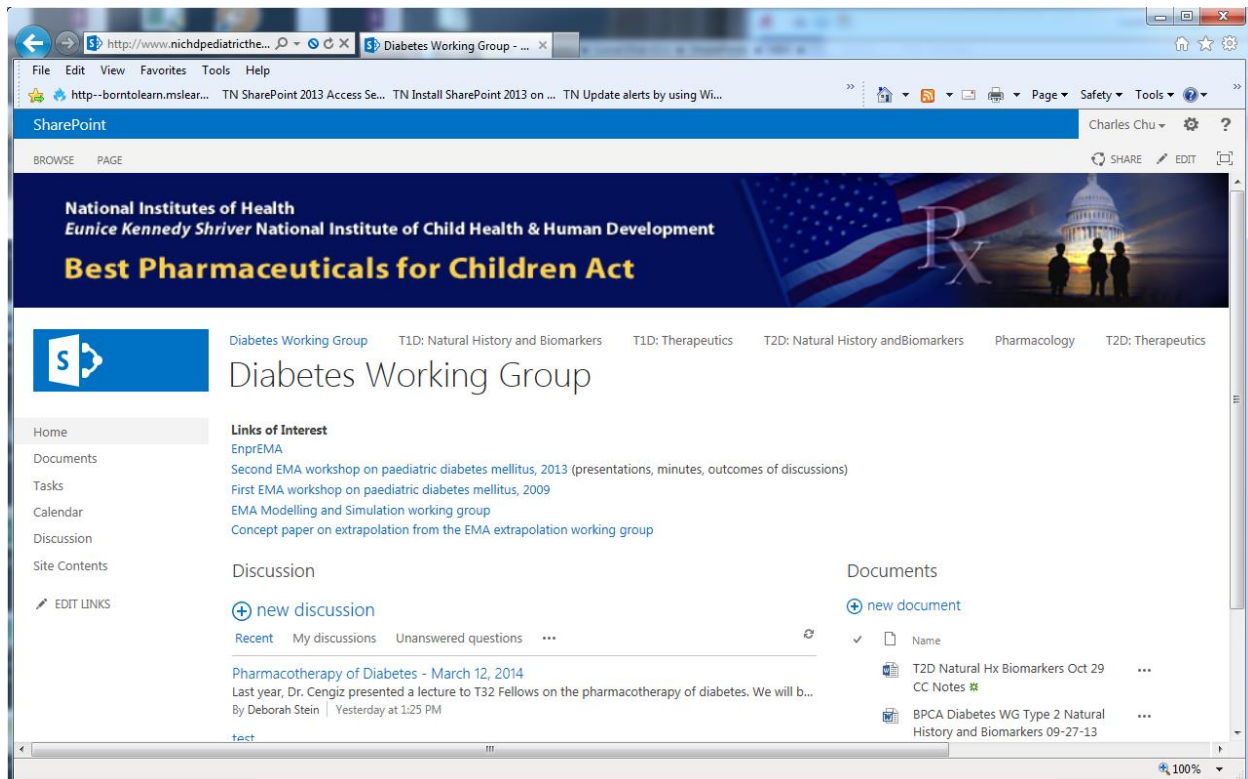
http://www.nichdpediatricthe...
Diabetes Working Group - ...
File Edit View Favorites Tools Help
http--borntolearn.mslear... TN SharePoint 2013 Access Se... TN Install SharePoint 2013 on ... TN Update alerts by using Wi...
Page ▾ Safety ▾ Tools ▾
SharePoint
Charles Chu ▾ ?
BROWSE PAGE
SHARE EDIT

National Institutes of Health
Eunice Kennedy Shriver National Institute of Child Health & Human Development
Best Pharmaceuticals for Children Act
Rx

Diabetes Working Group T1D: Natural History and Biomarkers T1D: Therapeutics T2D: Natural History andBiomarkers Pharmacology T2D: Therapeutics

Diabetes Working Group

Home
Documents
Tasks
Calendar
Discussion
Site Contents
EDIT LINKS

Links of Interest
EnprEMA
Second EMA workshop on paediatric diabetes mellitus, 2013 (presentations, minutes, outcomes of discussions)
First EMA workshop on paediatric diabetes mellitus, 2009
EMA Modelling and Simulation working group
Concept paper on extrapolation from the EMA extrapolation working group

Discussion
new discussion
Recent My discussions Unanswered questions ...
Pharmacotherapy of Diabetes - March 12, 2014
Last year, Dr. Cengiz presented a lecture to T32 Fellows on the pharmacotherapy of diabetes. We will b...
By Deborah Stein | Yesterday at 1:25 PM
test

Documents
new document
Name
T2D Natural Hx Biomarkers Oct 29 CC Notes ...
BPCA Diabetes WG Type 2 Natural History and Biomarkers 09-27-13 ...

100%